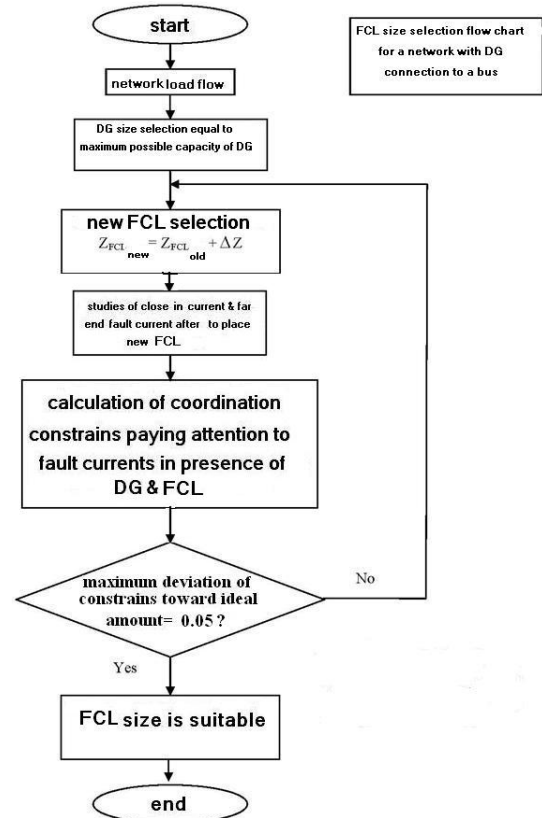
start

FCL size selection flow chart for a network with DG connection to a bus

network load flow

DG size selection equal to maximum possible capacity of DG

new FCL selection
$Z_{FCL_{new}} = Z_{FCL_{old}} + \Delta Z$

studies of close in current & far end fault current after to place new FCL

calculation of coordination constrains paying attention to fault currents in presence of DG & FCL

maximum deviation of constrains toward ideal amount= 0.05 ?

No

Yes

FCL size is suitable

end